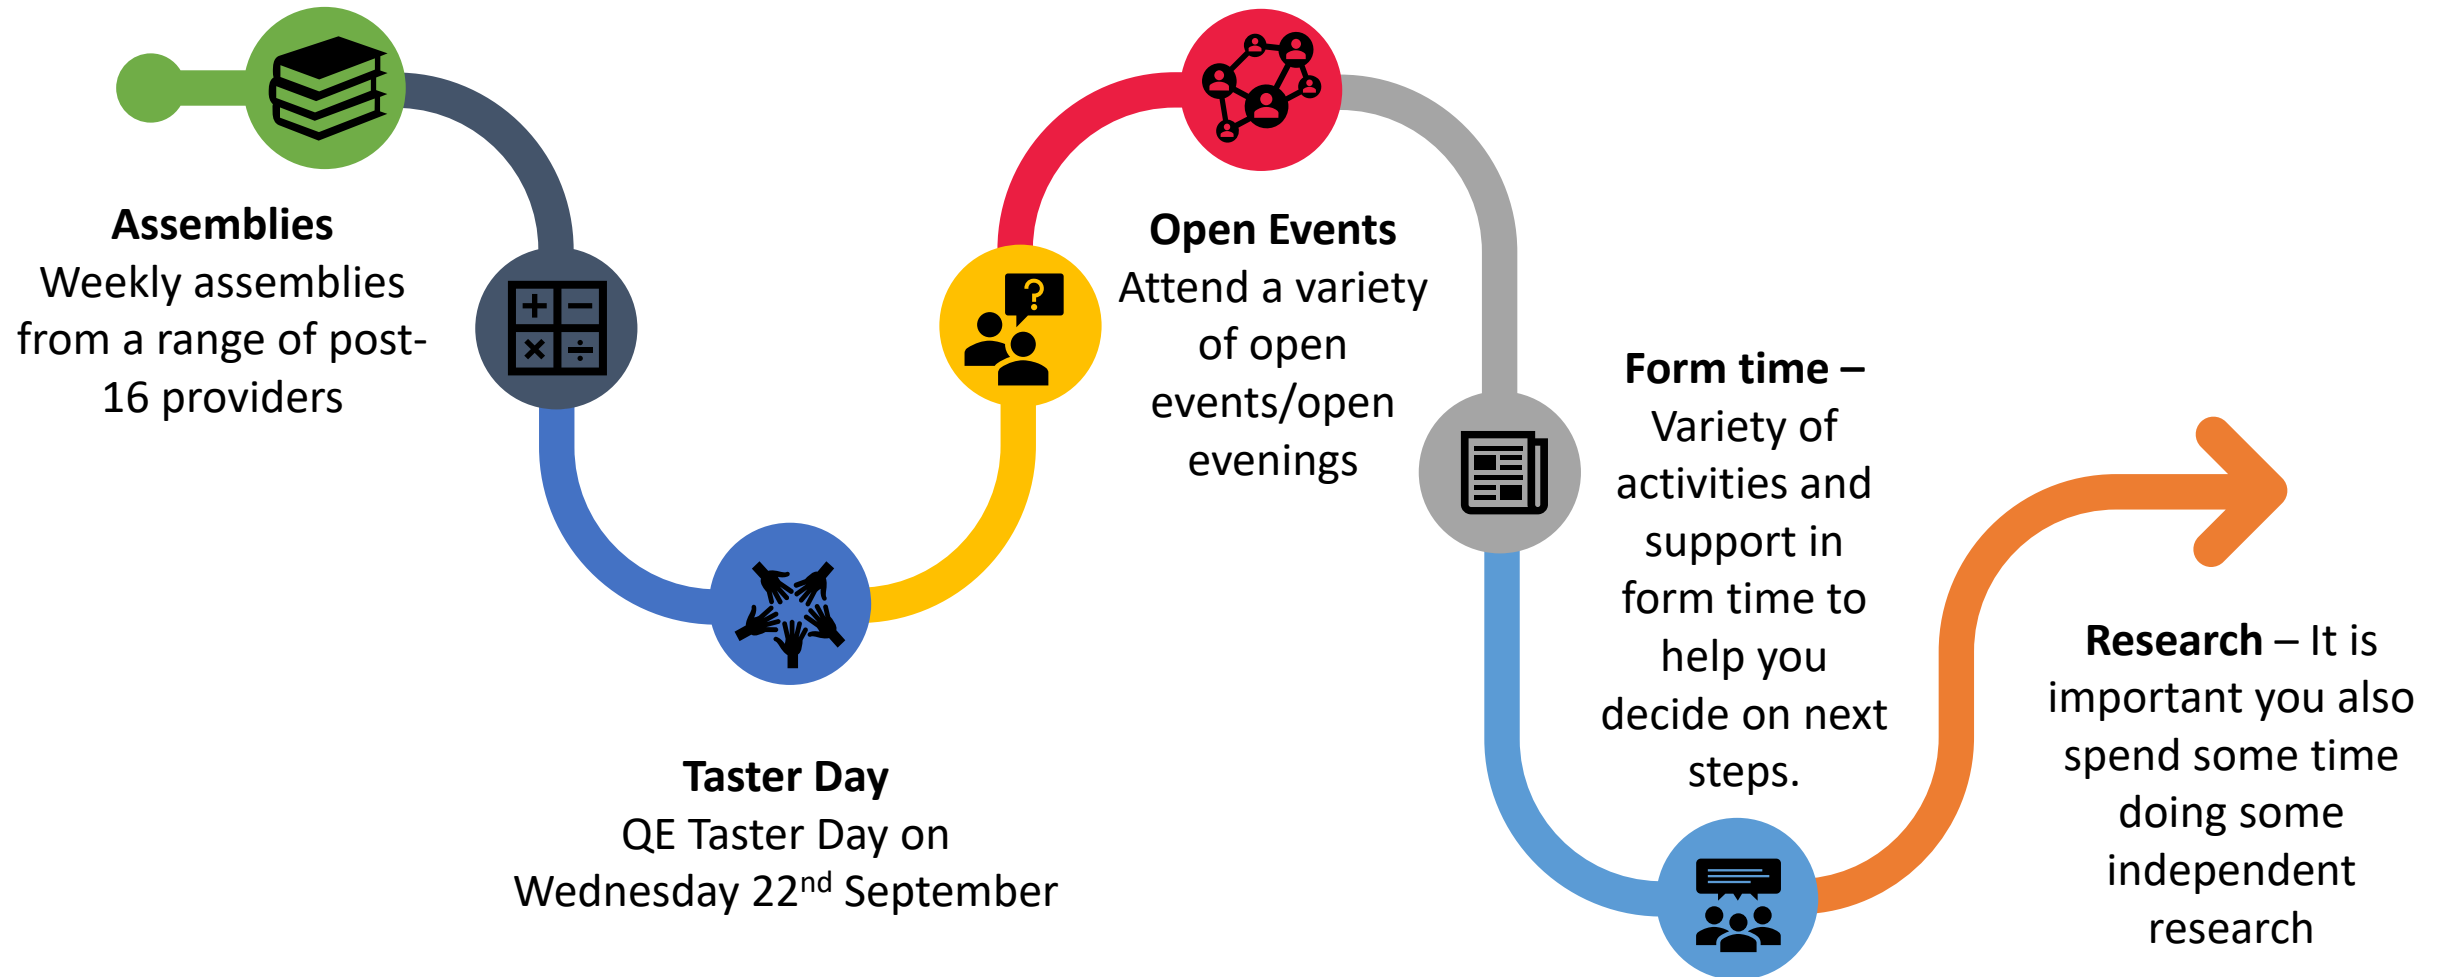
**Assemblies**
Weekly assemblies from a range of post-16 providers

**Taster Day**
QE Taster Day on Wednesday 22$^{nd}$ September

**Open Events**
Attend a variety of open events/open evenings

**Form time –** Variety of activities and support in form time to help you decide on next steps.

**Research** – It is important you also spend some time doing some independent research